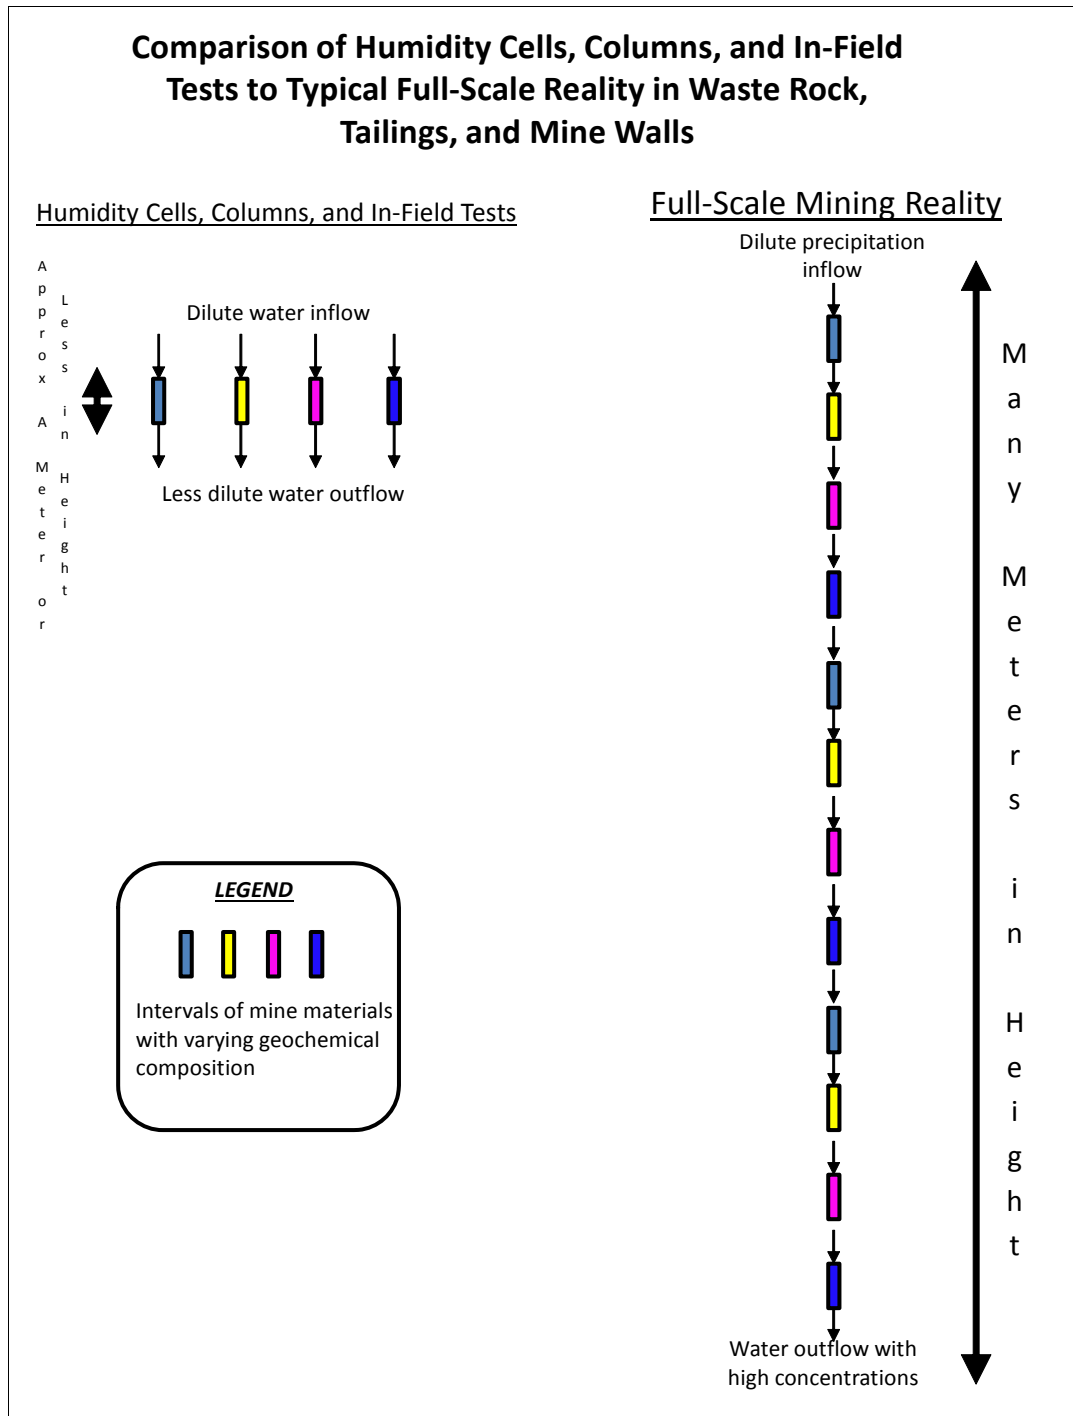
Comparison of Humidity Cells, Columns, and In-Field Tests to Typical Full-Scale Reality in Waste Rock, Tailings, and Mine Walls

Humidity Cells, Columns, and In-Field Tests

Approx A Meter or Less in Height

Dilute water inflow

Less dilute water outflow

LEGEND

Intervals of mine materials with varying geochemical composition

Full-Scale Mining Reality

Dilute precipitation inflow

Many Meters in Height

Water outflow with high concentrations